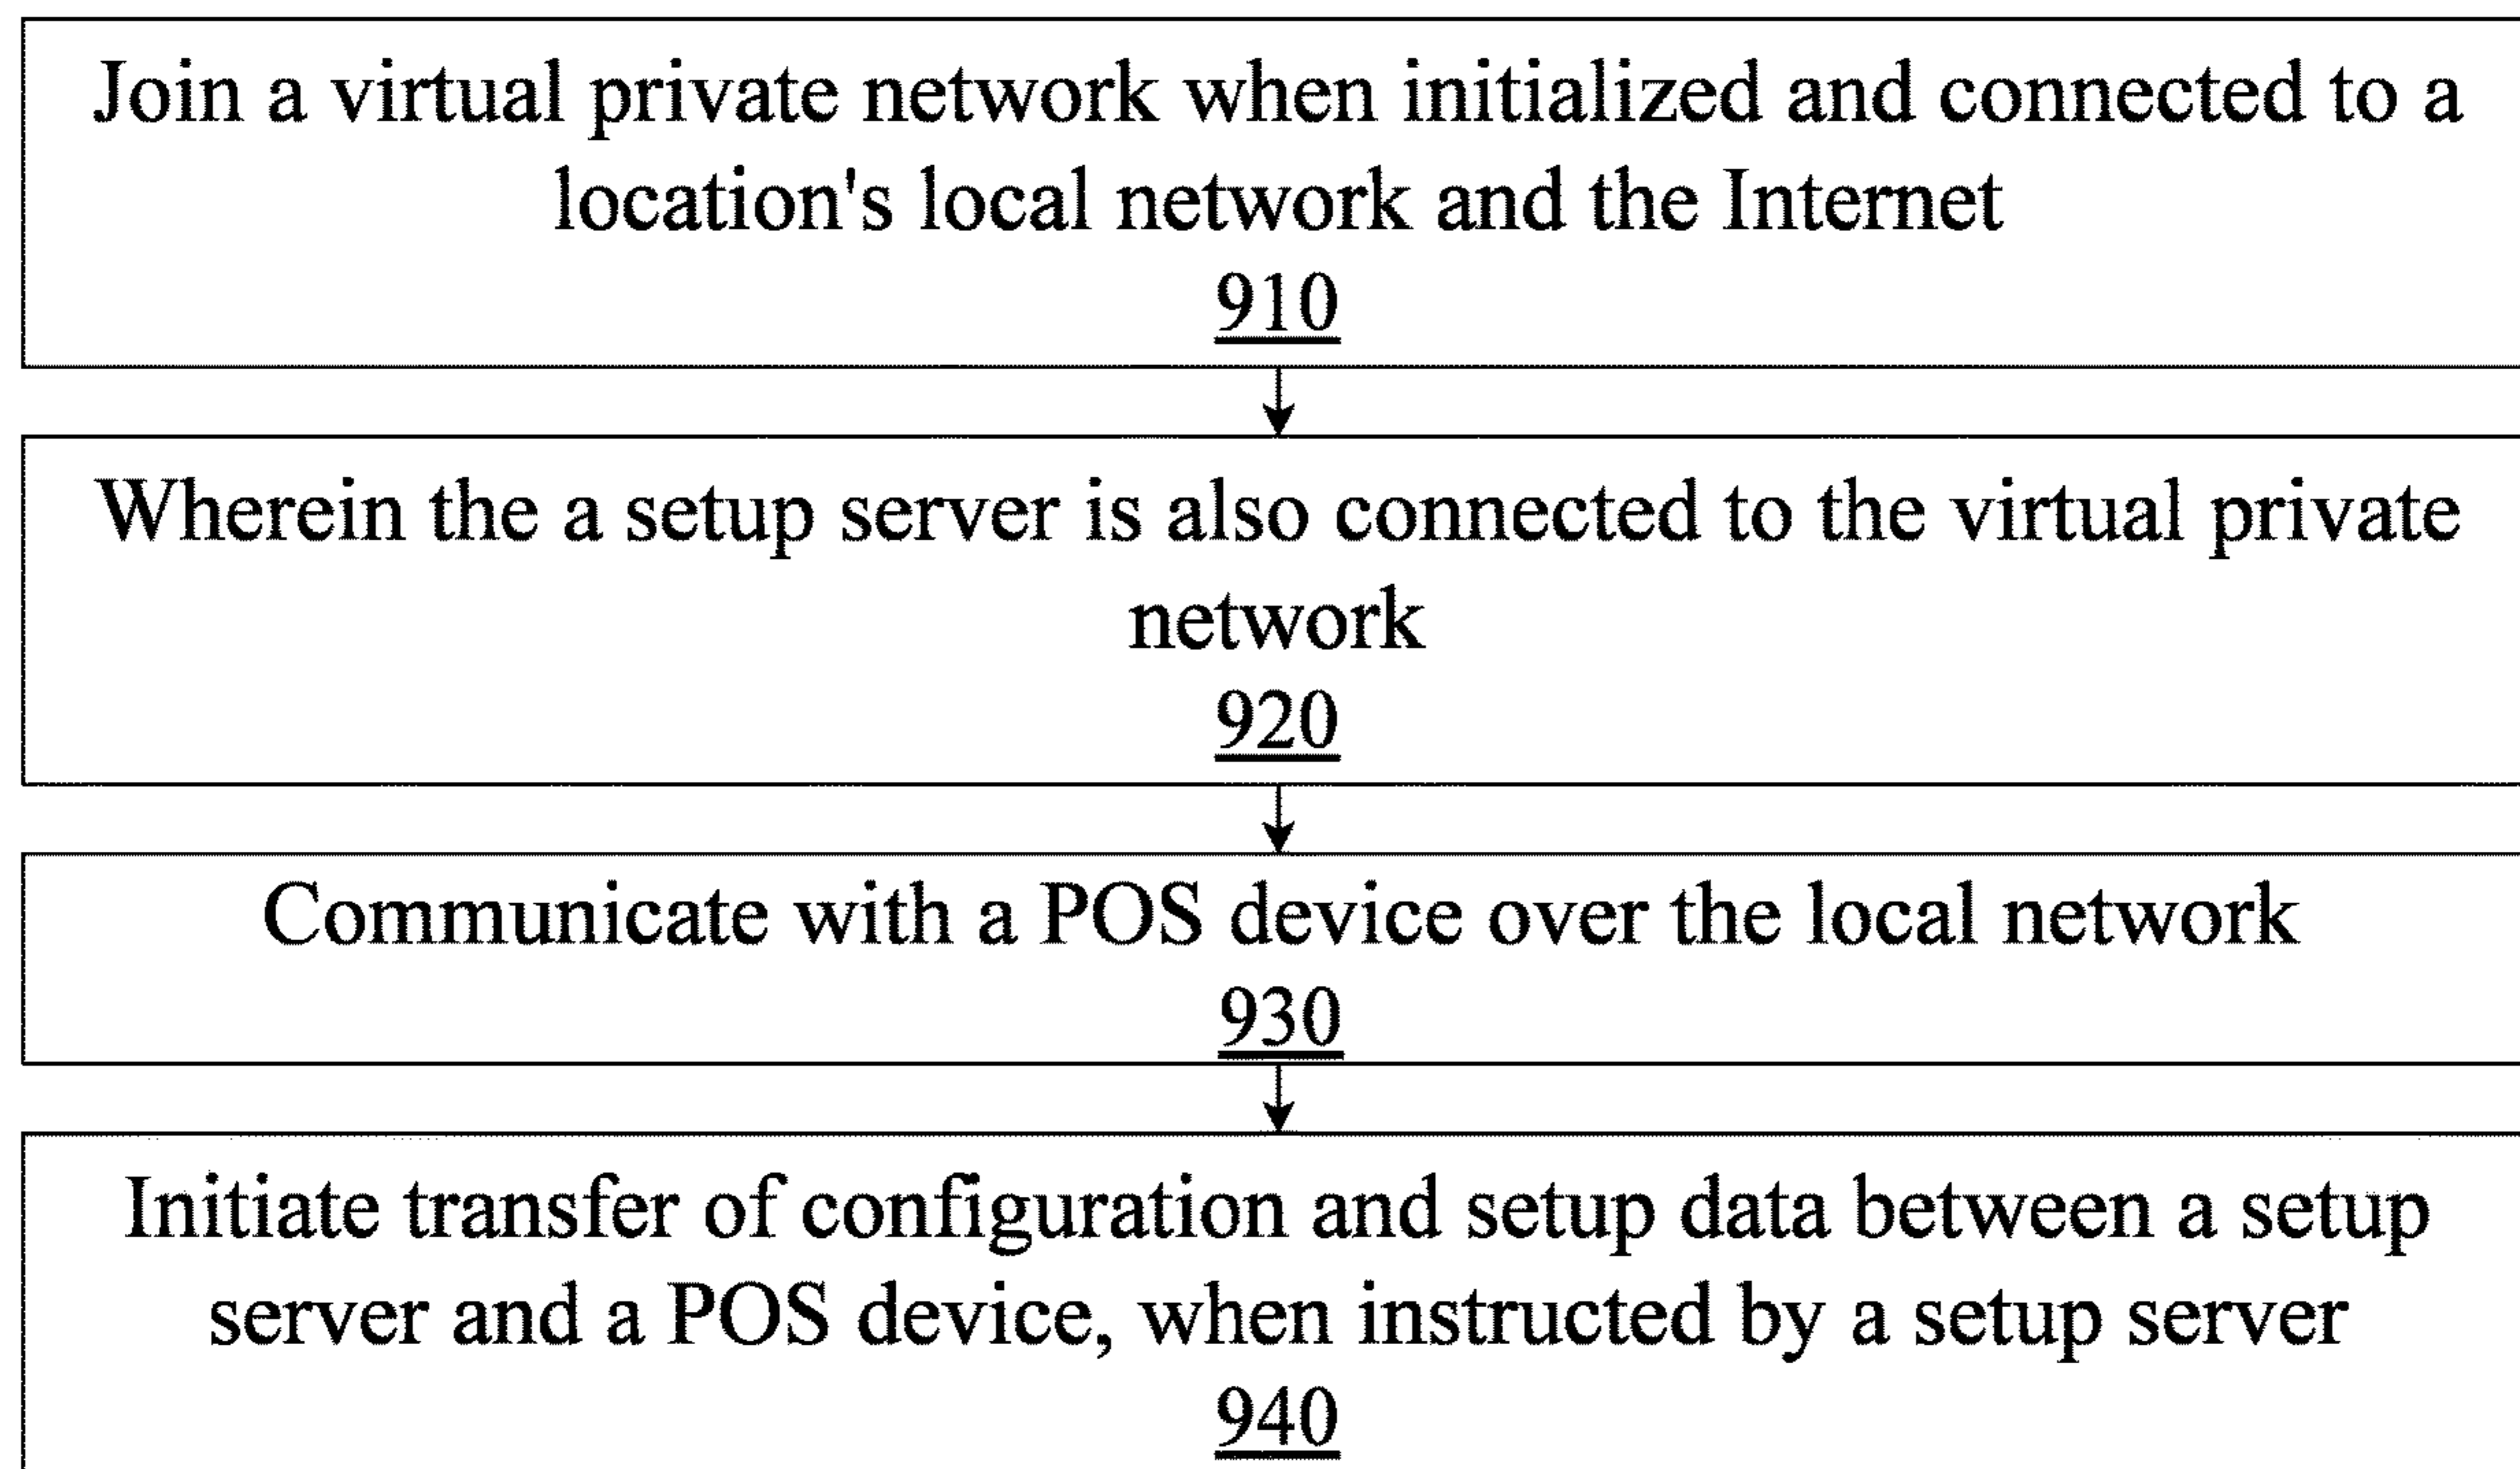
Join a virtual private network when initialized and connected to a location's local network and the Internet
910

Wherein the a setup server is also connected to the virtual private network
920

Communicate with a POS device over the local network
930

Initiate transfer of configuration and setup data between a setup server and a POS device, when instructed by a setup server
940